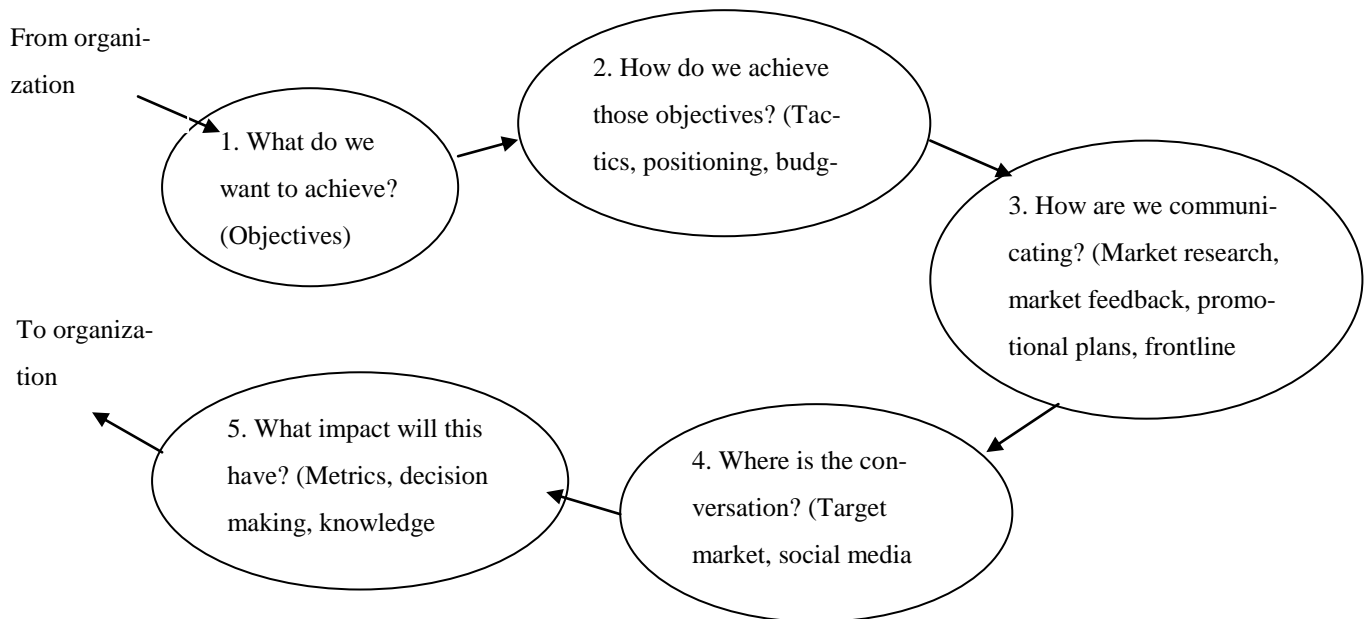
From organization

1. What do we want to achieve? (Objectives)

2. How do we achieve those objectives? (Tactics, positioning, budg-

3. How are we communicating? (Market research, market feedback, promotional plans, frontline

4. Where is the conversation? (Target market, social media

5. What impact will this have? (Metrics, decision making, knowledge

To organization